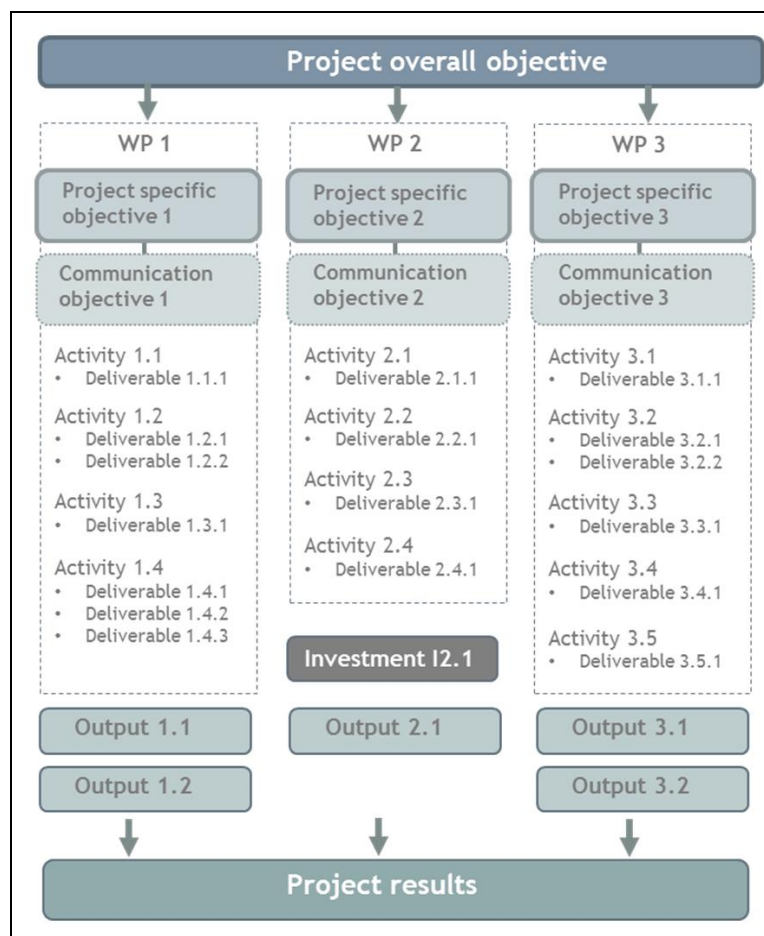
Project overall objective

WP 1

Project specific objective 1

Communication objective 1

Activity 1.1
• Deliverable 1.1.1

Activity 1.2
• Deliverable 1.2.1
• Deliverable 1.2.2

Activity 1.3
• Deliverable 1.3.1

Activity 1.4
• Deliverable 1.4.1
• Deliverable 1.4.2
• Deliverable 1.4.3

Output 1.1

Output 1.2

WP 2

Project specific objective 2

Communication objective 2

Activity 2.1
• Deliverable 2.1.1

Activity 2.2
• Deliverable 2.2.1

Activity 2.3
• Deliverable 2.3.1

Activity 2.4
• Deliverable 2.4.1

Investment I2.1

Output 2.1

WP 3

Project specific objective 3

Communication objective 3

Activity 3.1
• Deliverable 3.1.1

Activity 3.2
• Deliverable 3.2.1
• Deliverable 3.2.2

Activity 3.3
• Deliverable 3.3.1

Activity 3.4
• Deliverable 3.4.1

Activity 3.5
• Deliverable 3.5.1

Output 3.1

Output 3.2

Project results